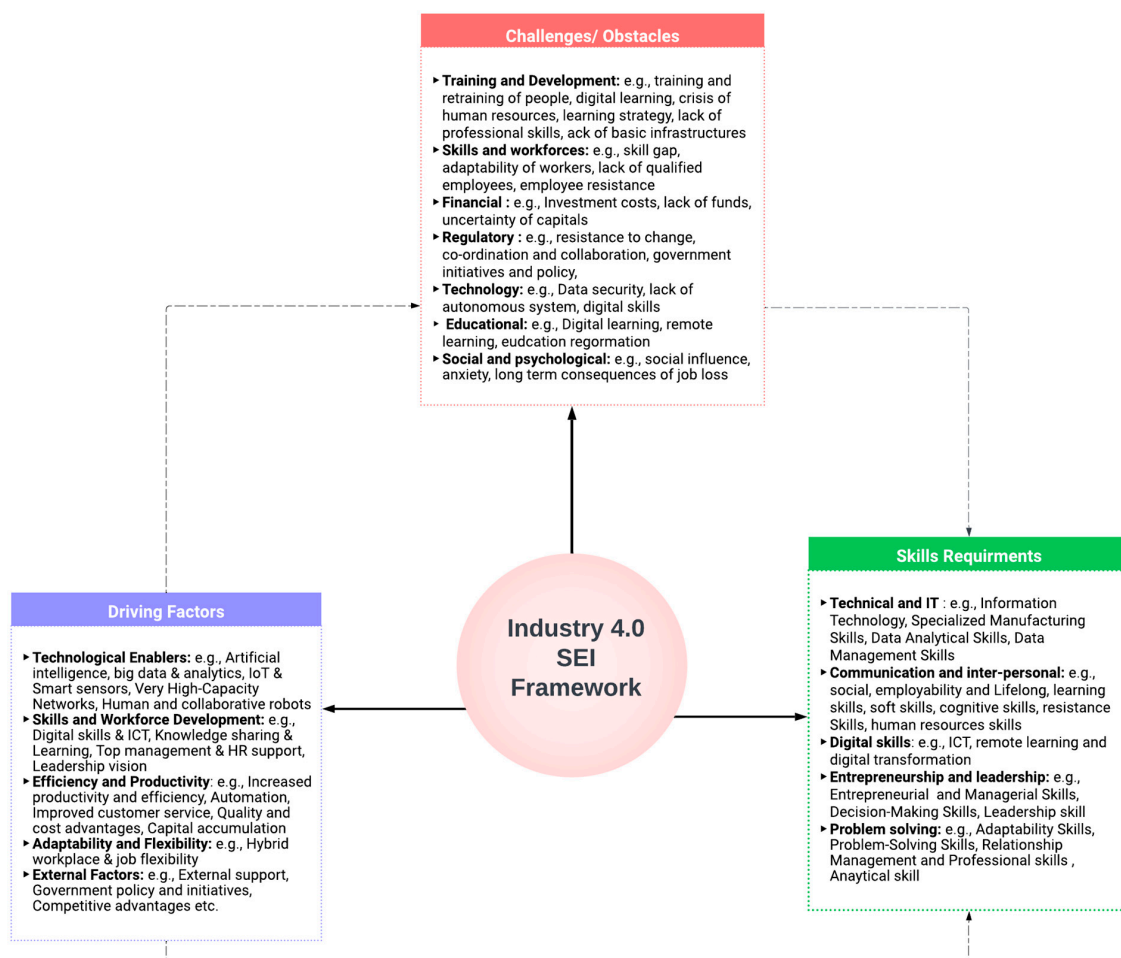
Challenges/ Obstacles

▸ **Training and Development:** e.g., training and retraining of people, digital learning, crisis of human resources, learning strategy, lack of professional skills, ack of basic infrastructures
▸ **Skills and workforces:** e.g., skill gap, adaptability of workers, lack of qualified employees, employee resistance
▸ **Financial :** e.g., Investment costs, lack of funds, uncertainty of capitals
▸ **Regulatory :** e.g., resistance to change, co-ordination and collaboration, government initiatives and policy,
▸ **Technology:** e.g., Data security, lack of autonomous system, digital skills
▸ **Educational:** e.g., Digital learning, remote learning, eudcation regormation
▸ **Social and psychological:** e.g., social influence, anxiety, long term consequences of job loss

Industry 4.0 SEI Framework

Driving Factors

▸ **Technological Enablers:** e.g., Artificial intelligence, big data & analytics, IoT & Smart sensors, Very High-Capacity Networks, Human and collaborative robots
▸ **Skills and Workforce Development:** e.g., Digital skills & ICT, Knowledge sharing & Learning, Top management & HR support, Leadership vision
▸ **Efficiency and Productivity**: e.g., Increased productivity and efficiency, Automation, Improved customer service, Quality and cost advantages, Capital accumulation
▸ **Adaptability and Flexibility:** e.g., Hybrid workplace & job flexibility
▸ **External Factors:** e.g., External support, Government policy and initiatives, Competitive advantages etc.

Skills Requirments

▸ **Technical and IT** : e.g., Information Technology, Specialized Manufacturing Skills, Data Analytical Skills, Data Management Skills
▸ **Communication and inter-personal:** e.g., social, employability and Lifelong, learning skills, soft skills, cognitive skills, resistance Skills, human resources skills
▸ **Digital skills**: e.g., ICT, remote learning and digital transformation
▸ **Entrepreneurship and leadership:** e.g., Entrepreneurial and Managerial Skills, Decision-Making Skills, Leadership skill
▸ **Problem solving:** e.g., Adaptability Skills, Problem-Solving Skills, Relationship Management and Professional skills , Anaytical skill